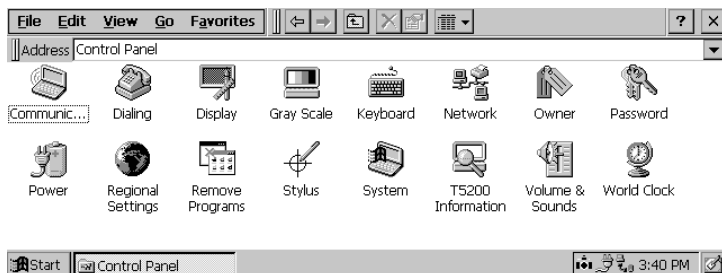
File Edit View Go Favorites ? ×

Address Control Panel

Communic... Dialing Display Gray Scale Keyboard Network Owner Password

Power Regional Settings Remove Programs Stylus System T5200 Information Volume & Sounds World Clock

Start Control Panel 3:40 PM